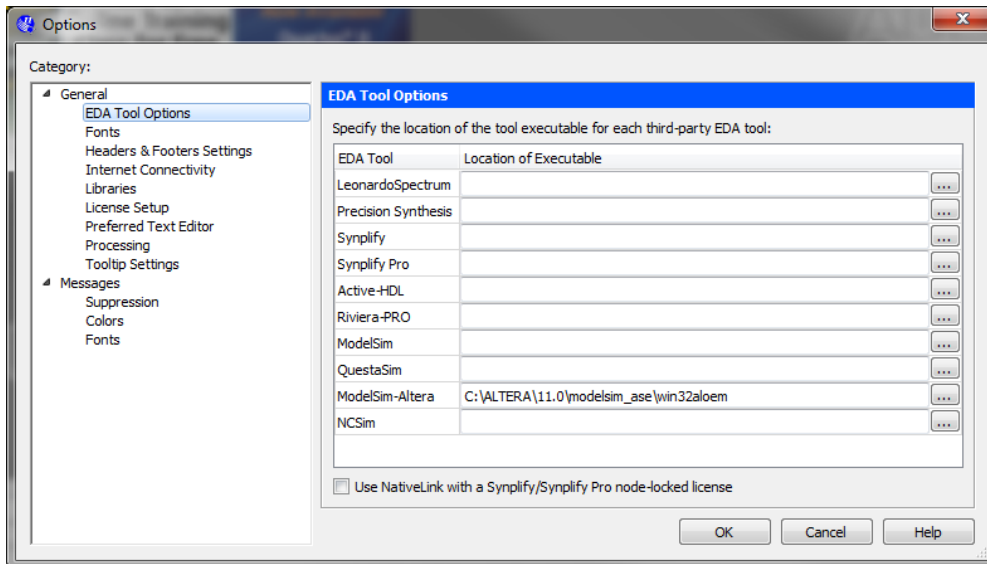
Options

Category:

General
EDA Tool Options
Fonts
Headers & Footers Settings
Internet Connectivity
Libraries
License Setup
Preferred Text Editor
Processing
Tooltip Settings
Messages
Suppression
Colors
Fonts

EDA Tool Options

Specify the location of the tool executable for each third-party EDA tool:

| EDA Tool | Location of Executable | |
|---|---|---|
| LeonardoSpectrum | | ... |
| Precision Synthesis | | ... |
| Synplify | | ... |
| Synplify Pro | | ... |
| Active-HDL | | ... |
| Riviera-PRO | | ... |
| ModelSim | | ... |
| QuestaSim | | ... |
| ModelSim-Altera | C:\ALTERA\11.0\modelsim_ase\win32aloem | ... |
| NCSim | | ... |

Use NativeLink with a Synplify/Synplify Pro node-locked license

OK Cancel Help